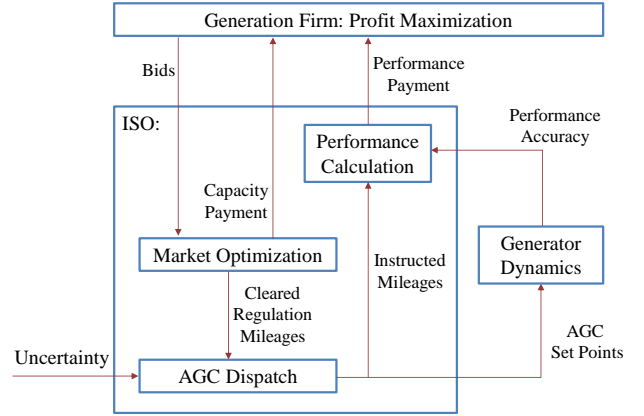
Generation Firm: Profit Maximization

Bids

Performance Payment

ISO:

Performance Calculation

Performance Accuracy

Capacity Payment

Market Optimization

Instructed Mileages

Generator Dynamics

Cleared Regulation Mileages

AGC Set Points

Uncertainty

AGC Dispatch